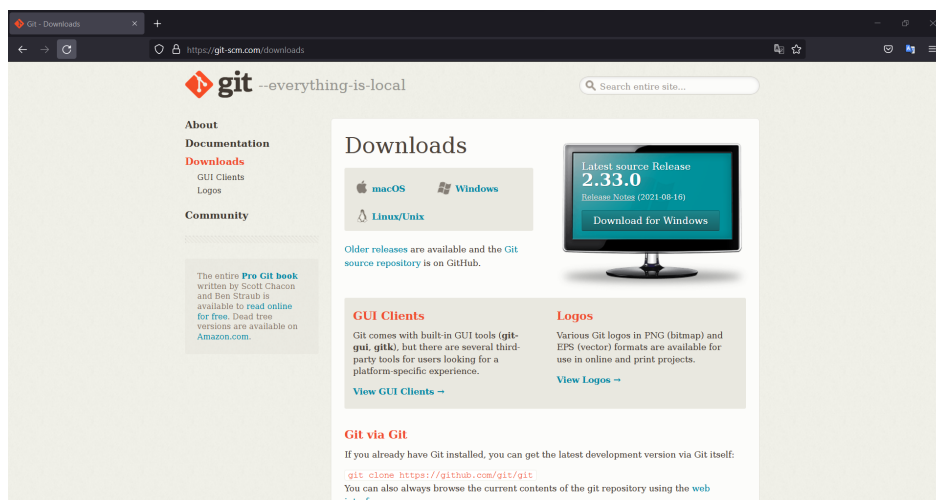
Git - Downloads

https://git-scm.com/downloads

git --everything-is-local

Search entire site...

About
Documentation
Downloads
GUI Clients
Logos
Community

The entire Pro Git book written by Scott Chacon and Ben Straub is available to read online for free. Dead tree versions are available on Amazon.com.

Downloads

macOS
Windows
Linux/Unix

Older releases are available and the Git source repository is on GitHub.

Latest source Release
2.33.0
Release Notes (2021-08-16)
Download for Windows

GUI Clients

Git comes with built-in GUI tools (git-gui, gitk), but there are several third-party tools for users looking for a platform-specific experience.

View GUI Clients →

Logos

Various Git logos in PNG (bitmap) and EPS (vector) formats are available for use in online and print projects.

View Logos →

Git via Git

If you already have Git installed, you can get the latest development version via Git itself:

git clone https://github.com/git/git

You can also always browse the current contents of the git repository using the web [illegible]